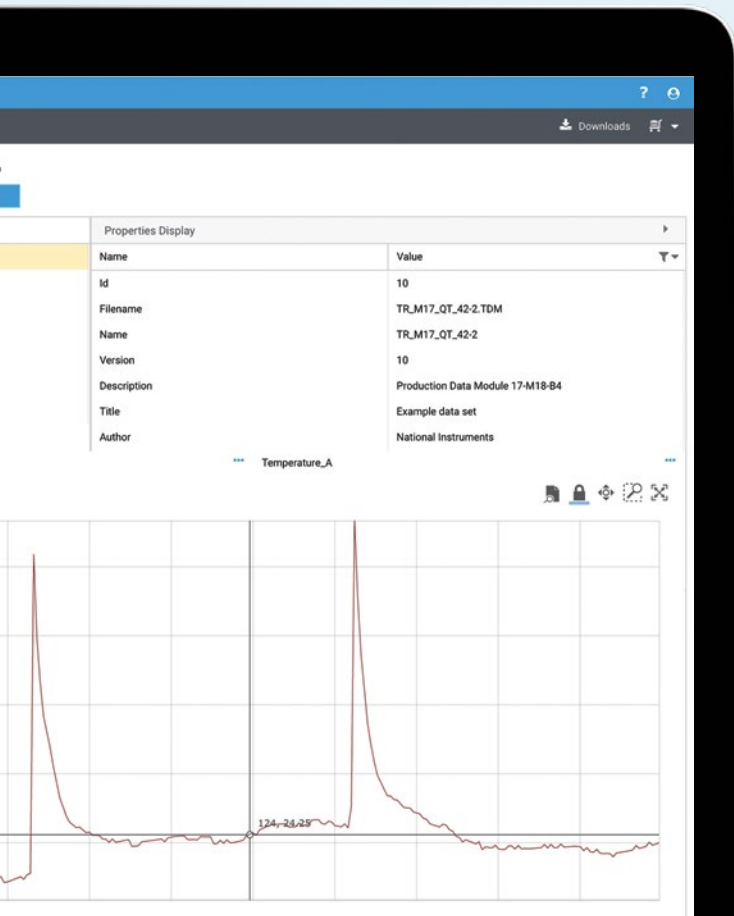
?

Downloads

Properties Display

| Name | Value |
|---|---|
| Id | 10 |
| Filename | TR_M17_QT_42-2.TDM |
| Name | TR_M17_QT_42-2 |
| Version | 10 |
| Description | Production Data Module 17-M18-B4 |
| Title | Example data set |
| Author | National Instruments |

Temperature_A

124, 24.25